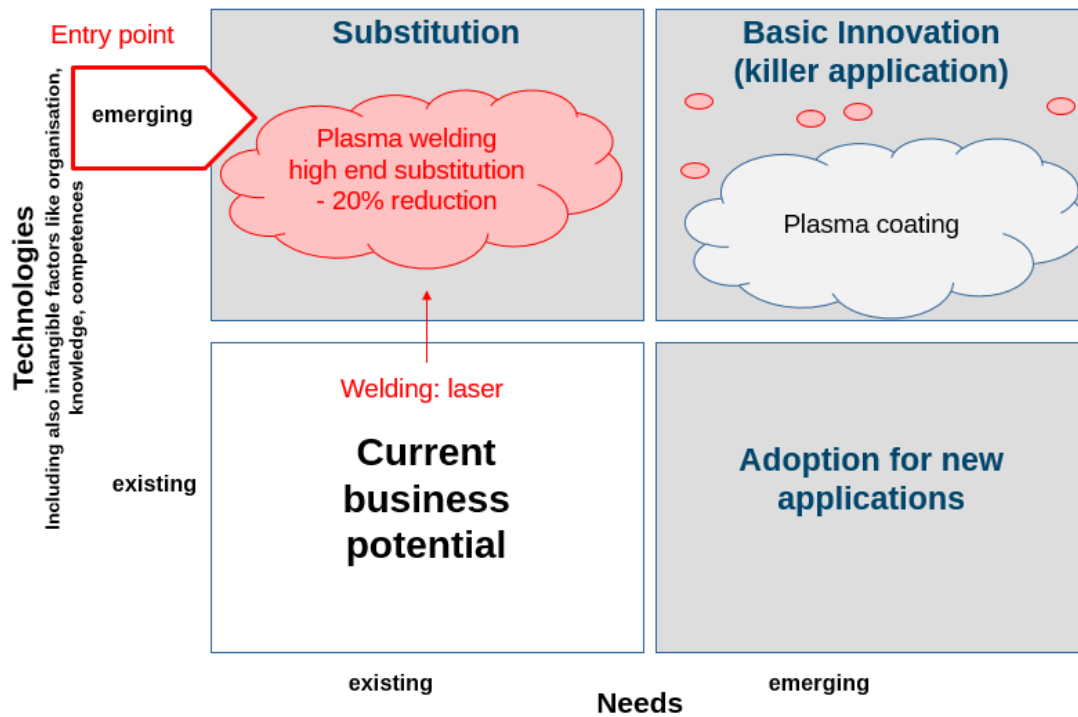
Entry point

emerging

Technologies

Including also intangible factors like organisation, knowledge, competences

Substitution

Plasma welding high end substitution - 20% reduction

Basic Innovation (killer application)

Plasma coating

Welding: laser

existing

Current business potential

Adoption for new applications

existing

Needs

emerging